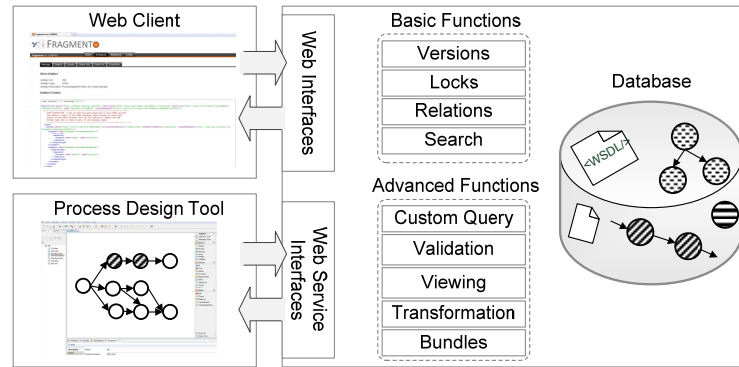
Web Client

FRAGMENTO

Web Interfaces

Basic Functions

Versions

Locks

Relations

Search

Database

<WSDL/>

Process Design Tool

Web Service Interfaces

Advanced Functions

Custom Query

Validation

Viewing

Transformation

Bundles